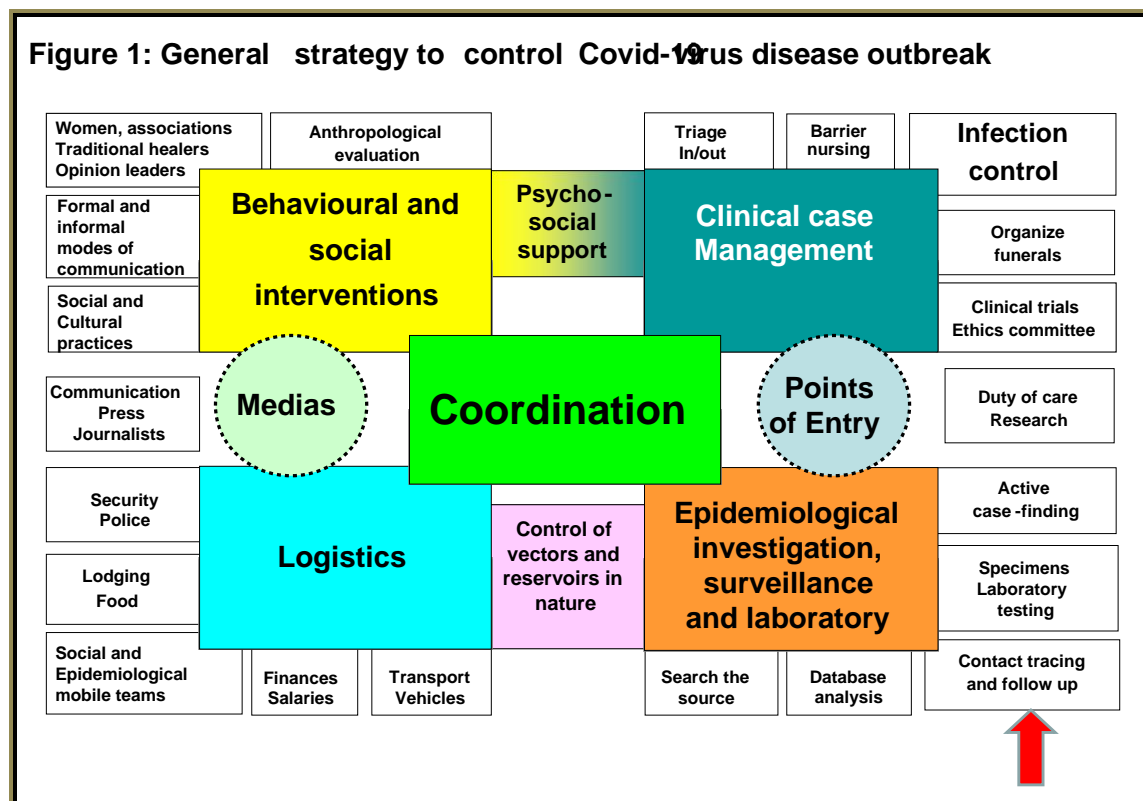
Figure 1: General strategy to control Covid-19 virus disease outbreak

Women, associations
Traditional healers
Opinion leaders

Anthropological evaluation

Triage In/out

Barrier nursing

Infection control

Formal and informal modes of communication

Behavioural and social interventions

Psycho-social support

Clinical case Management

Organize funerals

Social and Cultural practices

Clinical trials
Ethics committee

Communication
Press
Journalists

Medias

Coordination

Points of Entry

Duty of care
Research

Security
Police

Logistics

Control of vectors and reservoirs in nature

Epidemiological investigation, surveillance and laboratory

Active case-finding

Lodging
Food

Specimens
Laboratory testing

Social and Epidemiological mobile teams

Finances
Salaries

Transport
Vehicles

Search the source

Database analysis

Contact tracing and follow up